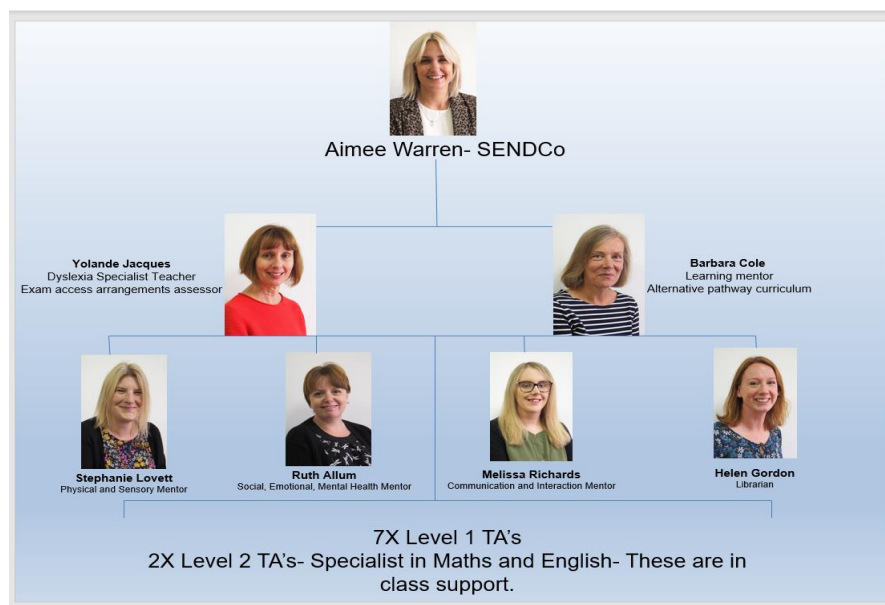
Aimee Warren- SENDCo

**Yolande Jacques**
Dyslexia Specialist Teacher
Exam access arrangements assessor

**Barbara Cole**
Learning mentor
Alternative pathway curriculum

**Stephanie Lovett**
Physical and Sensory Mentor

**Ruth Allum**
Social, Emotional, Mental Health Mentor

**Melissa Richards**
Communication and Interaction Mentor

**Helen Gordon**
Librarian

7X Level 1 TA's
2X Level 2 TA's- Specialist in Maths and English- These are in class support.